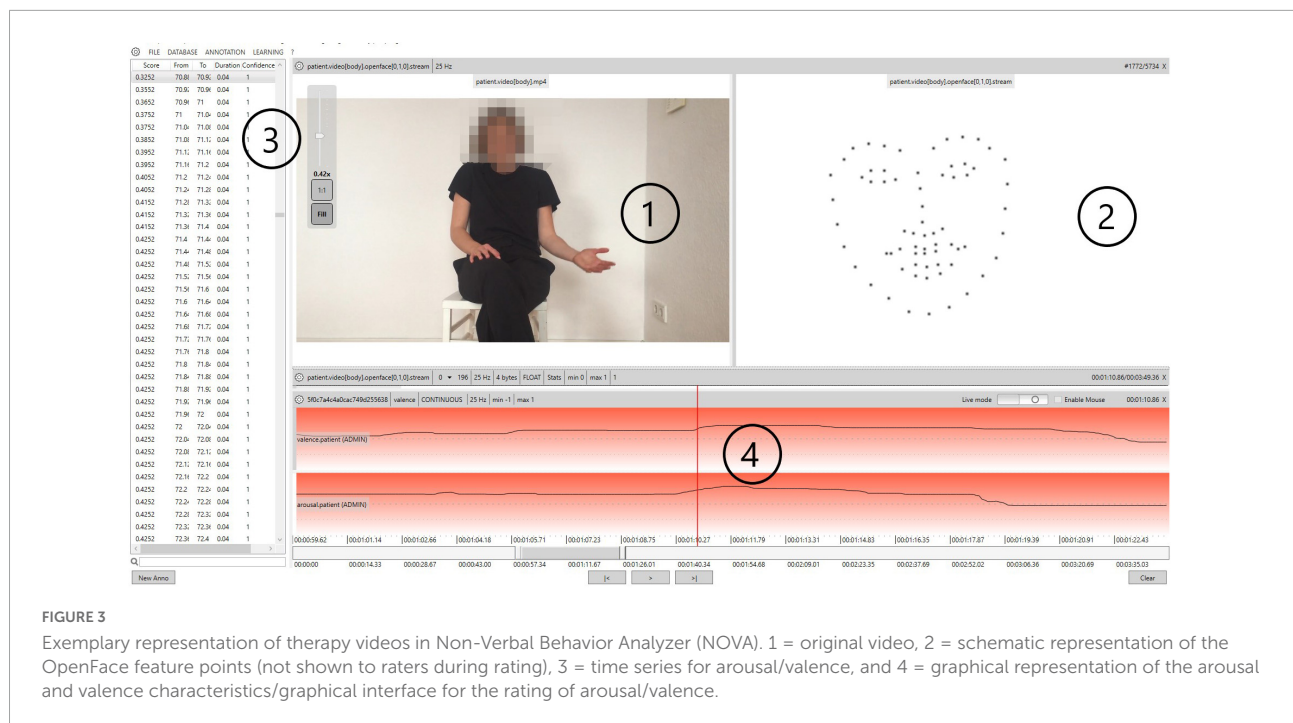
FILE DATABASE ANNOTATION LEARNING ?

| Score | From | To | Duration | Confidence |
|---|---|---|---|---|
| 0.3252 | 70.8 | 70.9 | 0.04 | 1 |
| 0.3552 | 70.9 | 70.9 | 0.04 | 1 |
| 0.3652 | 70.9 | 71 | 0.04 | 1 |
| 0.3752 | 71 | 71.0 | 0.04 | 1 |
| 0.3752 | 71.0 | 71.0 | 0.04 | 1 |
| 0.3852 | 71.0 | 71.1 | 0.04 | 1 |
| 0.3952 | 71.1 | 71.1 | 0.04 | 1 |
| 0.3952 | 71.1 | 71.2 | 0.04 | 1 |
| 0.4052 | 71.2 | 71.2 | 0.04 | 1 |
| 0.4052 | 71.2 | 71.2 | 0.04 | 1 |
| 0.4152 | 71.2 | 71.3 | 0.04 | 1 |
| 0.4152 | 71.3 | 71.3 | 0.04 | 1 |
| 0.4152 | 71.3 | 71.4 | 0.04 | 1 |
| 0.4252 | 71.4 | 71.4 | 0.04 | 1 |
| 0.4252 | 71.4 | 71.4 | 0.04 | 1 |
| 0.4252 | 71.4 | 71.5 | 0.04 | 1 |
| 0.4252 | 71.5 | 71.5 | 0.04 | 1 |
| 0.4252 | 71.5 | 71.6 | 0.04 | 1 |
| 0.4252 | 71.6 | 71.6 | 0.04 | 1 |
| 0.4252 | 71.6 | 71.6 | 0.04 | 1 |
| 0.4252 | 71.6 | 71.7 | 0.04 | 1 |
| 0.4252 | 71.7 | 71.7 | 0.04 | 1 |
| 0.4252 | 71.7 | 71.8 | 0.04 | 1 |
| 0.4252 | 71.8 | 71.8 | 0.04 | 1 |
| 0.4252 | 71.8 | 71.8 | 0.04 | 1 |
| 0.4252 | 71.8 | 71.9 | 0.04 | 1 |
| 0.4252 | 71.9 | 71.9 | 0.04 | 1 |
| 0.4252 | 71.9 | 72 | 0.04 | 1 |
| 0.4252 | 72 | 72.0 | 0.04 | 1 |
| 0.4252 | 72.0 | 72.0 | 0.04 | 1 |
| 0.4252 | 72.0 | 72.1 | 0.04 | 1 |
| 0.4252 | 72.1 | 72.1 | 0.04 | 1 |
| 0.4252 | 72.1 | 72.2 | 0.04 | 1 |
| 0.4252 | 72.2 | 72.2 | 0.04 | 1 |
| 0.4252 | 72.2 | 72.2 | 0.04 | 1 |
| 0.4252 | 72.2 | 72.3 | 0.04 | 1 |
| 0.4252 | 72.3 | 72.3 | 0.04 | 1 |
| 0.4252 | 72.3 | 72.4 | 0.04 | 1 |

New Anno

patient.video[body].openface[0,1,0].stream | 25 Hz #1772/5734 X

patient.video[body].mp4

0.42x
1:1
Fill

patient.video[body].openface[0,1,0].stream

3

1

2

patient.video[body].openface[0,1,0].stream | 0 ▾ 196 | 25 Hz | 4 bytes | FLOAT | Stats | min 0 | max 1 | 1 00:01:10.86/00:03:49.36 X

5f0c7a4c4a0cac749d255638 | valence | CONTINUOUS | 25 Hz | min -1 | max 1 Live mode Enable Mouse 00:01:10.86 X

valence.patient (ADMIN)

4

arousal.patient (ADMIN)

00:00:59.62 | 00:01:01.14 | 00:01:02.66 | 00:01:04.18 | 00:01:05.71 | 00:01:07.23 | 00:01:08.75 | 00:01:10.27 | 00:01:11.79 | 00:01:13.31 | 00:01:14.83 | 00:01:16.35 | 00:01:17.87 | 00:01:19.39 | 00:01:20.91 | 00:01:22.43

00:00:00 | 00:00:14.33 | 00:00:28.67 | 00:00:43.00 | 00:00:57.34 | 00:01:11.67 | 00:01:26.01 | 00:01:40.34 | 00:01:54.68 | 00:02:09.01 | 00:02:23.35 | 00:02:37.69 | 00:02:52.02 | 00:03:06.36 | 00:03:20.69 | 00:03:35.03

|< > >| Clear

FIGURE 3
Exemplary representation of therapy videos in Non-Verbal Behavior Analyzer (NOVA). 1 = original video, 2 = schematic representation of the OpenFace feature points (not shown to raters during rating), 3 = time series for arousal/valence, and 4 = graphical representation of the arousal and valence characteristics/graphical interface for the rating of arousal/valence.